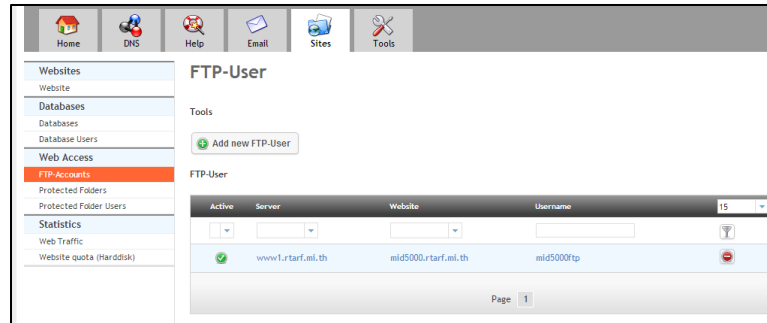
Home DNS Help Email Sites Tools

Websites
Website
Databases
Databases
Database Users
Web Access
FTP-Accounts
Protected Folders
Protected Folder Users
Statistics
Web Traffic
Website quota (Harddisk)

FTP-User

Tools

Add new FTP-User

FTP-User

| Active | Server | Website | Username | 15 |
|---|---|---|---|---|
| | | | | |
| | www1.rtarf.mi.th | mid5000.rtarf.mi.th | mid5000ftp | |

Page 1